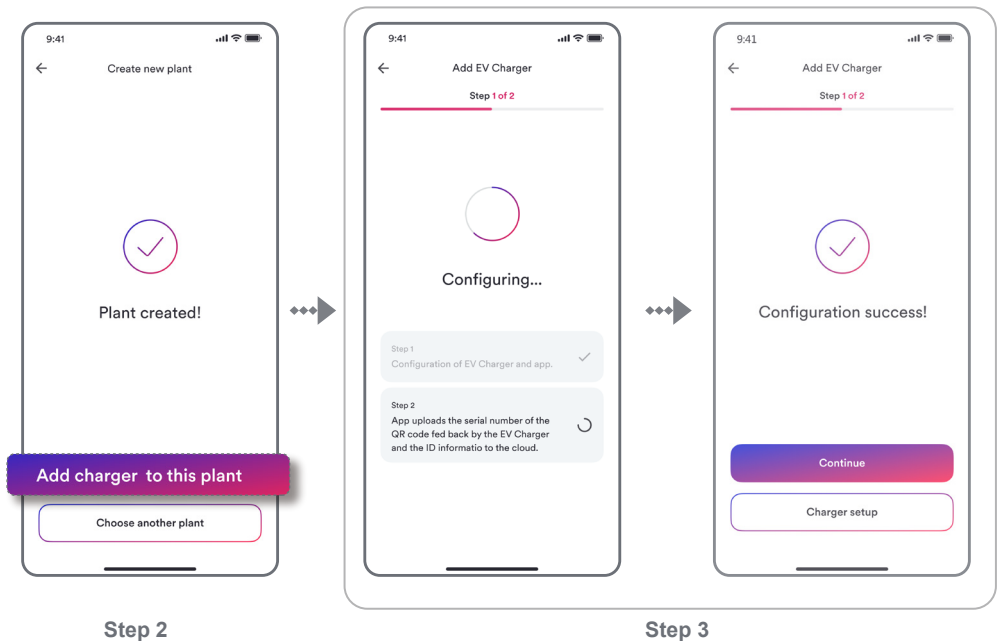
9:41

Create new plant

Plant created!

Add charger to this plant

Choose another plant

Step 2

9:41

Add EV Charger

Step 1 of 2

Configuring...

Step 1
Configuration of EV Charger and app.

Step 2
App uploads the serial number of the QR code fed back by the EV Charger and the ID informatio to the cloud.

9:41

Add EV Charger

Step 1 of 2

Configuration success!

Continue

Charger setup

Step 3